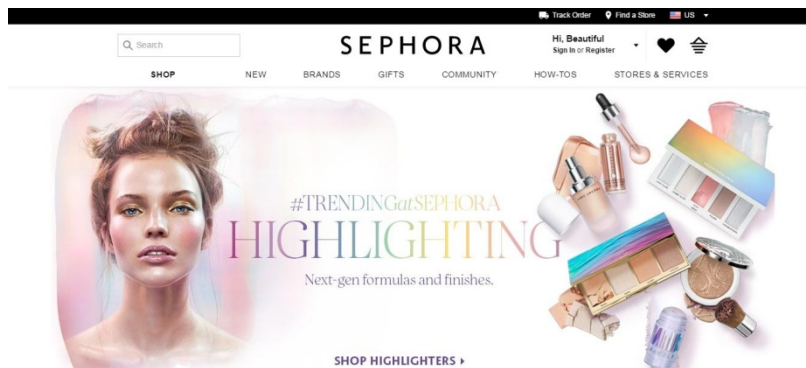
Track Order Find a Store US

Search

SEPHORA

Hi, Beautiful
Sign In or Register

SHOP NEW BRANDS GIFTS COMMUNITY HOW-TOS STORES & SERVICES

#TRENDINGatSEPHORA
HIGHLIGHTING
Next-gen formulas and finishes.

SHOP HIGHLIGHTERS ▸